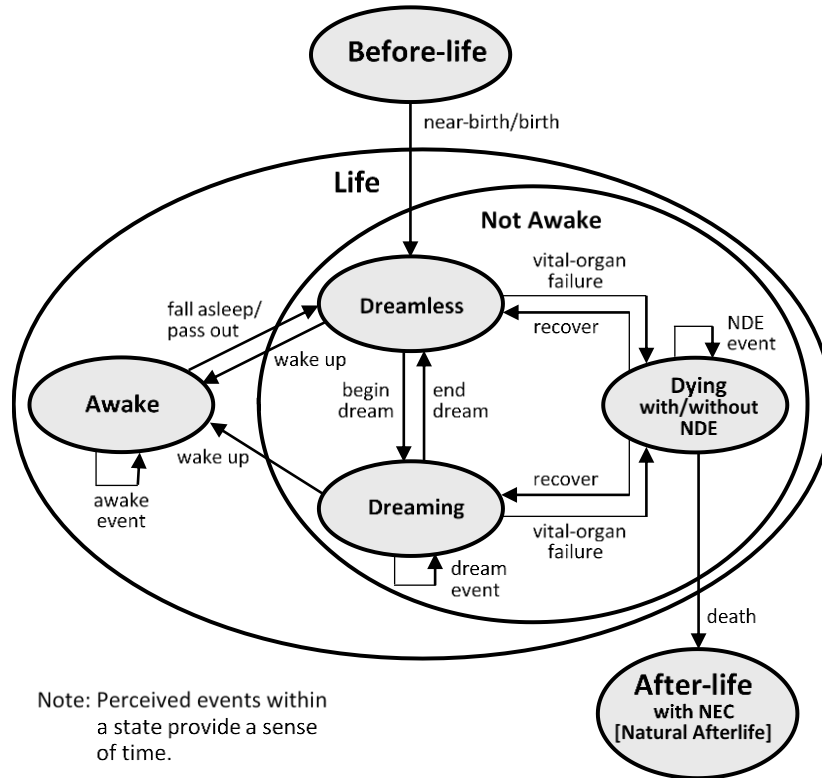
Before-life

near-birth/birth

Life

Not Awake

vital-organ failure

fall asleep/ pass out

Dreamless

recover

NDE event

wake up

Awake

begin dream

end dream

Dying with/without NDE

wake up

recover

awake event

Dreaming

vital-organ failure

dream event

death

Note: Perceived events within a state provide a sense of time.

After-life with NEC [Natural Afterlife]